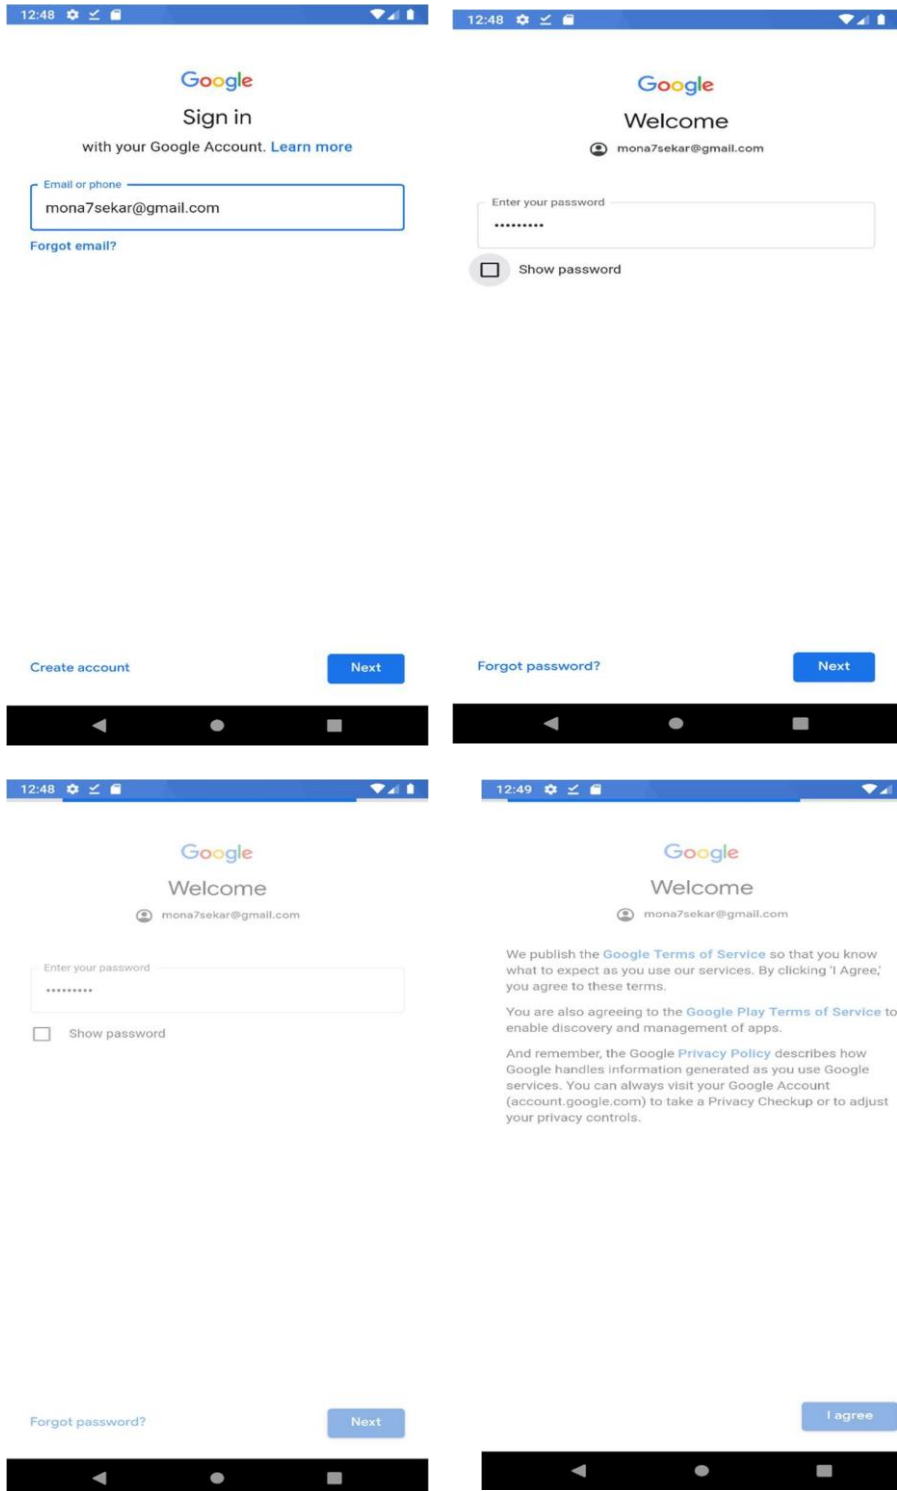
12:48

Google

Sign in

with your Google Account. Learn more

Email or phone

mona7sekar@gmail.com

Forgot email?

Create account

Next

12:48

Google

Welcome

mona7sekar@gmail.com

Enter your password

•••••••••

Show password

Forgot password?

Next

12:48

Google

Welcome

mona7sekar@gmail.com

Enter your password

•••••••••

Show password

Forgot password?

Next

12:49

Google

Welcome

mona7sekar@gmail.com

We publish the Google Terms of Service so that you know what to expect as you use our services. By clicking 'I Agree,' you agree to these terms.

You are also agreeing to the Google Play Terms of Service to enable discovery and management of apps.

And remember, the Google Privacy Policy describes how Google handles information generated as you use Google services. You can always visit your Google Account (account.google.com) to take a Privacy Checkup or to adjust your privacy controls.

I agree